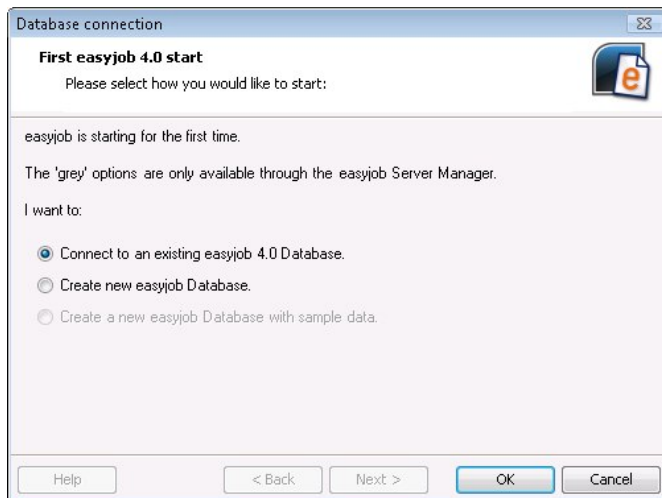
Database connection

First easyjob 4.0 start

Please select how you would like to start:

easyjob is starting for the first time.

The 'grey' options are only available through the easyjob Server Manager.

I want to:

Connect to an existing easyjob 4.0 Database.

Create new easyjob Database.

Create a new easyjob Database with sample data.

Help

< Back

Next >

OK

Cancel